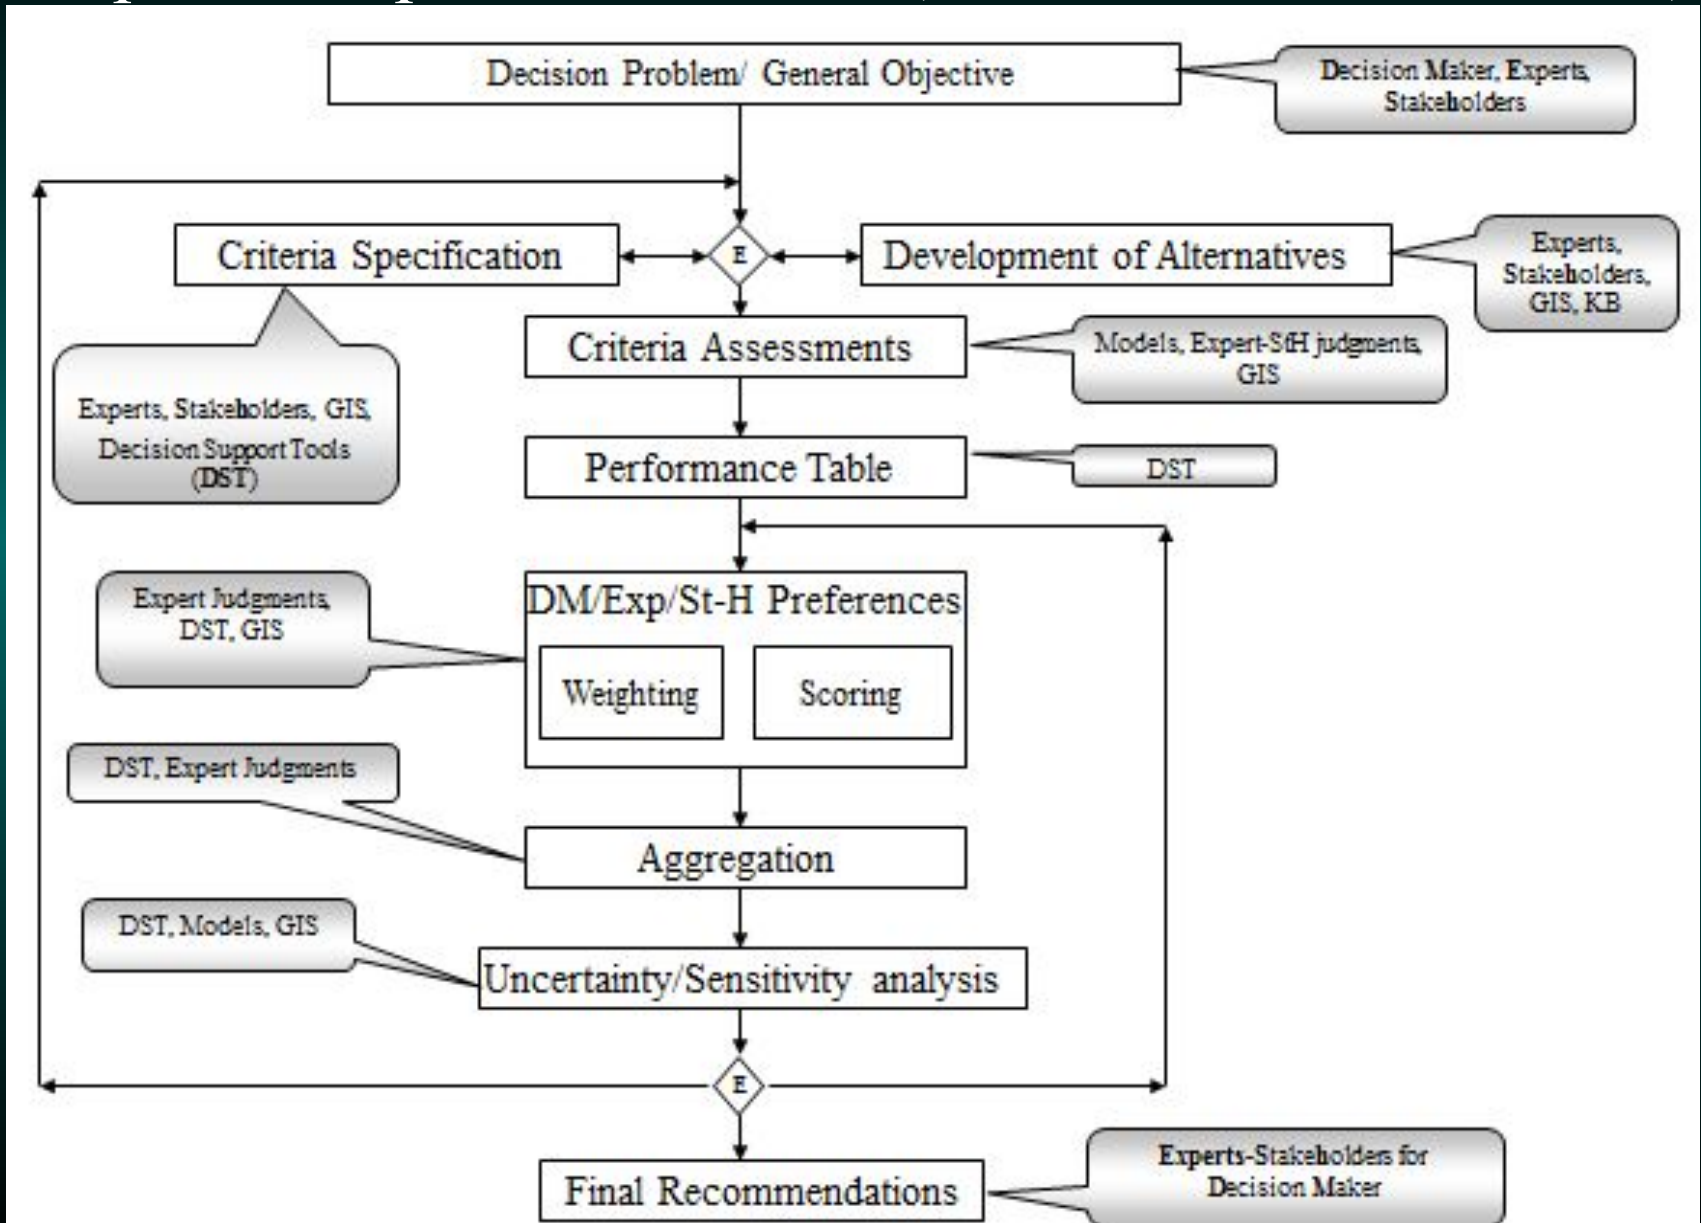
Decision Problem/ General Objective

Decision Maker, Experts, Stakeholders

Criteria Specification

E

Development of Alternatives

Experts, Stakeholders, GIS, KB

Criteria Assessments

Models, Expert-StH judgments, GIS

Experts, Stakeholders, GIS, Decision Support Tools (DST)

Performance Table

DST

Expert Judgments, DST, GIS

DM/Exp/St-H Preferences

Weighting

Scoring

DST, Expert Judgments

Aggregation

DST, Models, GIS

Uncertainty/Sensitivity analysis

E

Final Recommendations

Experts-Stakeholders for Decision Maker